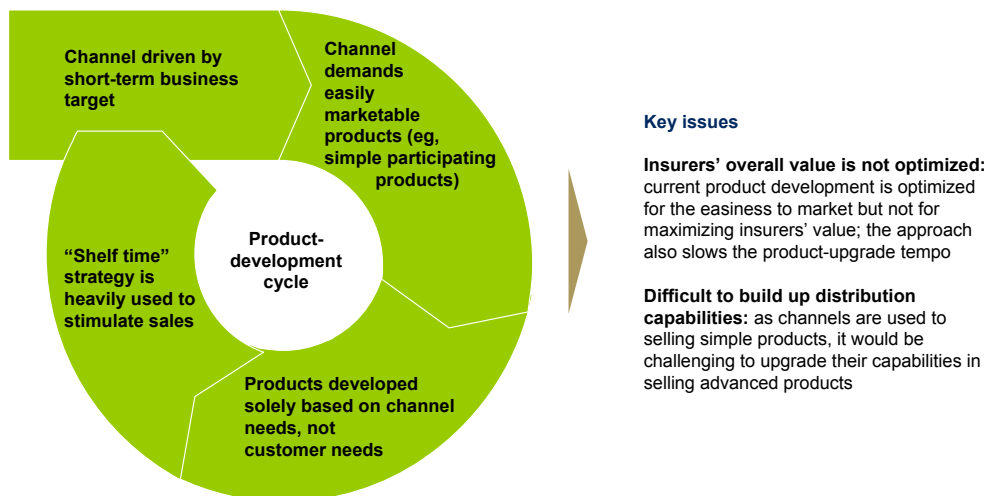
Channel driven by short-term business target

Channel demands easily marketable products (eg, simple participating products)

Product-development cycle

"Shelf time" strategy is heavily used to stimulate sales

Products developed solely based on channel needs, not customer needs

Key issues

**Insurers' overall value is not optimized:** current product development is optimized for the easiness to market but not for maximizing insurers' value; the approach also slows the product-upgrade tempo

**Difficult to build up distribution capabilities:** as channels are used to selling simple products, it would be challenging to upgrade their capabilities in selling advanced products